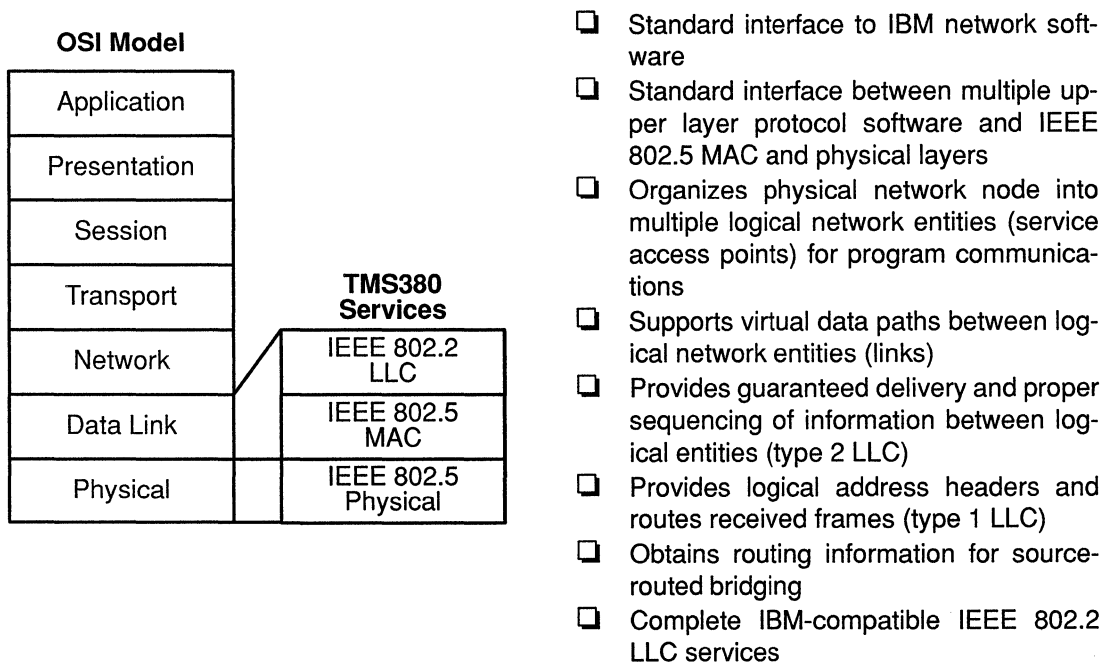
OSI Model

Application
Presentation
Session
Transport
Network
Data Link
Physical

TMS380 Services

IEEE 802.2 LLC
IEEE 802.5 MAC
IEEE 802.5 Physical

❑ Standard interface to IBM network software
❑ Standard interface between multiple upper layer protocol software and IEEE 802.5 MAC and physical layers
❑ Organizes physical network node into multiple logical network entities (service access points) for program communications
❑ Supports virtual data paths between logical network entities (links)
❑ Provides guaranteed delivery and proper sequencing of information between logical entities (type 2 LLC)
❑ Provides logical address headers and routes received frames (type 1 LLC)
❑ Obtains routing information for source-routed bridging
❑ Complete IBM-compatible IEEE 802.2 LLC services